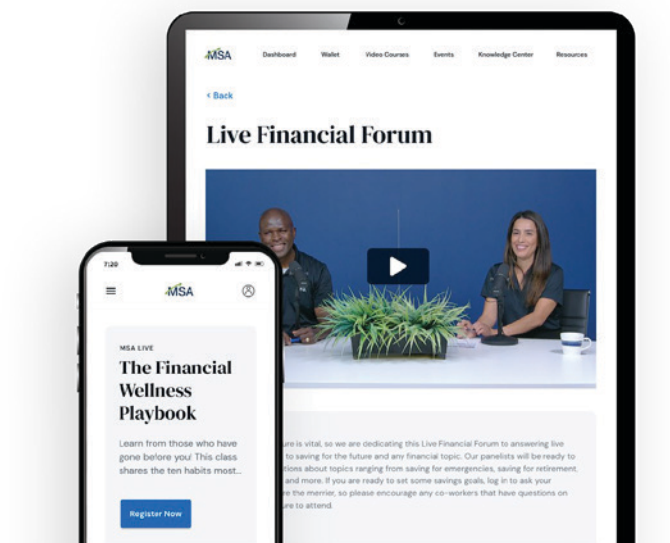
MSA

Dashboard
Wallet
Video Courses
Events
Knowledge Center
Resources

‹ Back

Live Financial Forum

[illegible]ure is vital, so we are dedicating this Live Financial Forum to answering live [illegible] to saving for the future and any financial topic. Our panelists will be ready to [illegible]tions about topics ranging from saving for emergencies, saving for retirement, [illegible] and more. If you are ready to set some savings goals, log in to ask your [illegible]e the merrier, so please encourage any co-workers that have questions on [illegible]ure to attend.

7:20

MSA

MSA LIVE

The Financial Wellness Playbook

Learn from those who have gone before you! This class shares the ten habits most...

Register Now